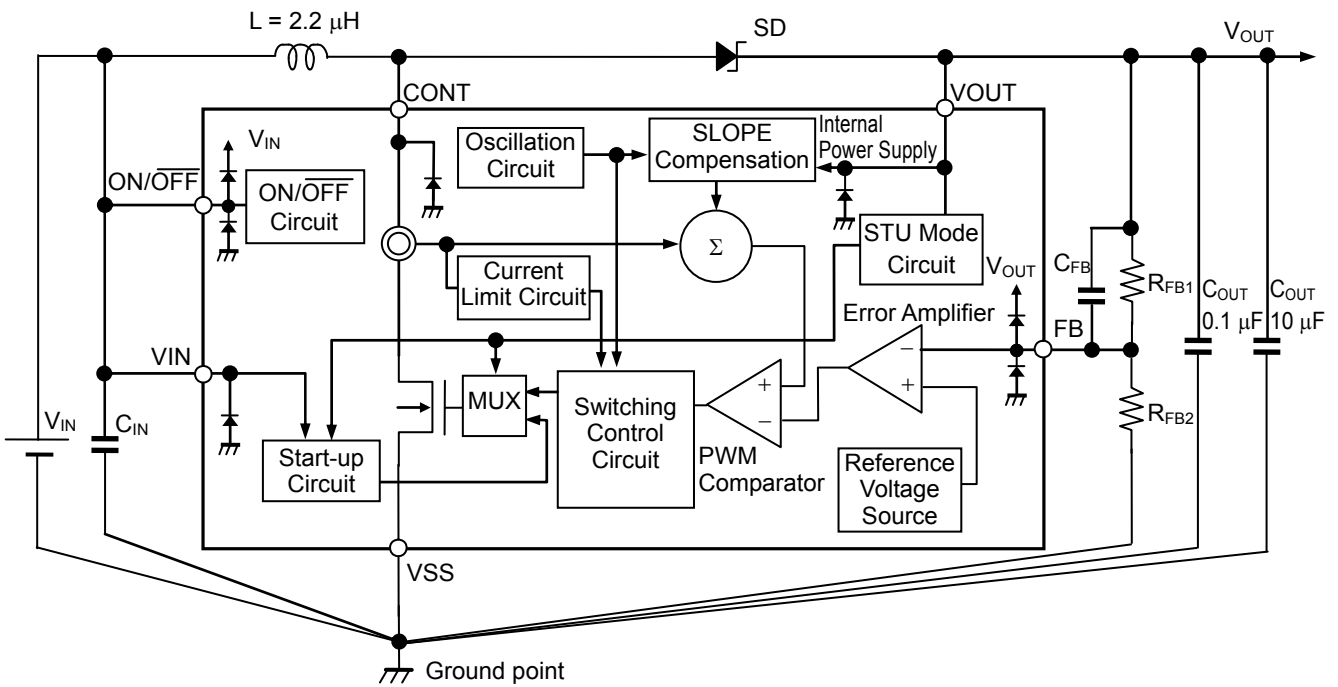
L = 2.2 μH

SD

$V_{OUT}$

CONT

VOUT

$V_{IN}$

Oscillation Circuit

SLOPE Compensation

Internal Power Supply

ON/$\overline{OFF}$

ON/$\overline{OFF}$ Circuit

Σ

STU Mode Circuit

$C_{FB}$

$R_{FB1}$

$C_{OUT}$

$C_{OUT}$

Current Limit Circuit

$V_{OUT}$

Error Amplifier

FB

0.1 μF

10 μF

VIN

−

+

MUX

Switching Control Circuit

+

−

$V_{IN}$

$C_{IN}$

$R_{FB2}$

Start-up Circuit

PWM Comparator

Reference Voltage Source

VSS

Ground point